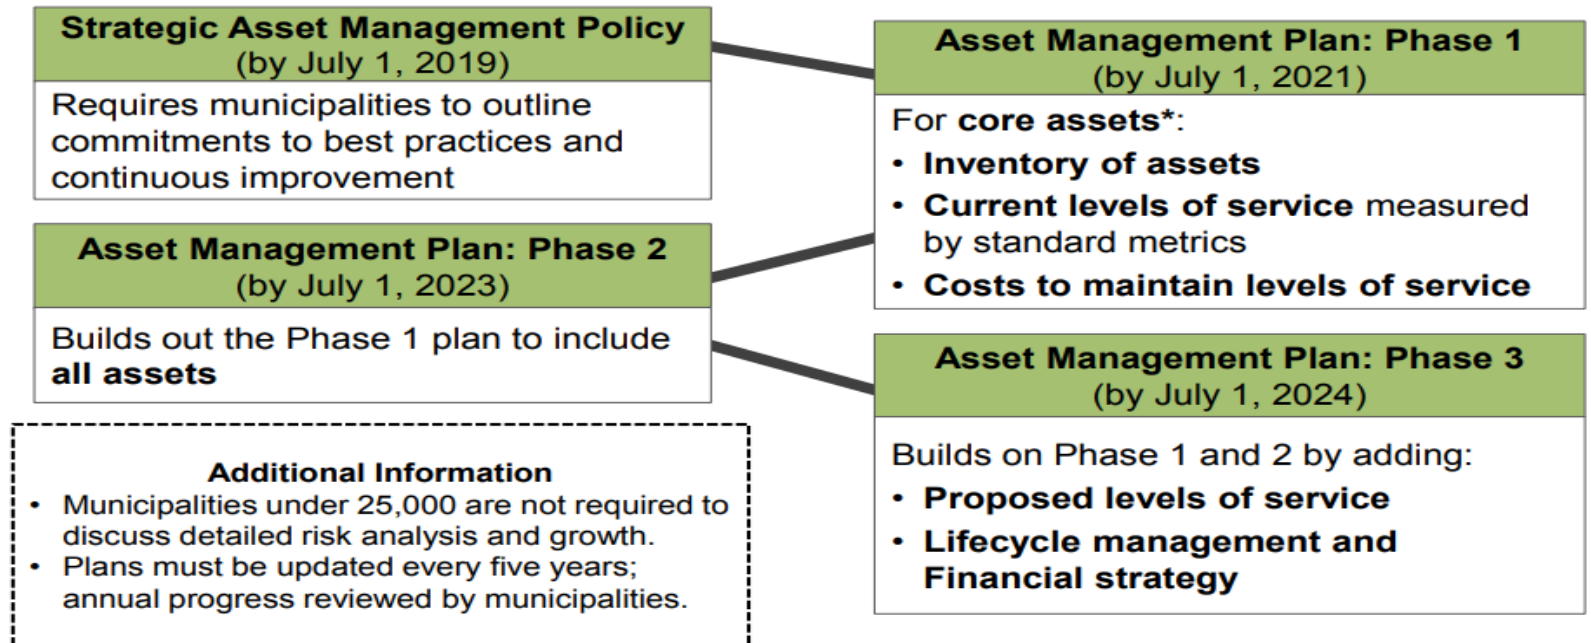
Strategic Asset Management Policy
(by July 1, 2019)

Requires municipalities to outline commitments to best practices and continuous improvement

Asset Management Plan: Phase 1
(by July 1, 2021)

For core assets*:
• Inventory of assets
• Current levels of service measured by standard metrics
• Costs to maintain levels of service

Asset Management Plan: Phase 2
(by July 1, 2023)

Builds out the Phase 1 plan to include all assets

Asset Management Plan: Phase 3
(by July 1, 2024)

Builds on Phase 1 and 2 by adding:
• Proposed levels of service
• Lifecycle management and Financial strategy

Additional Information
• Municipalities under 25,000 are not required to discuss detailed risk analysis and growth.
• Plans must be updated every five years; annual progress reviewed by municipalities.